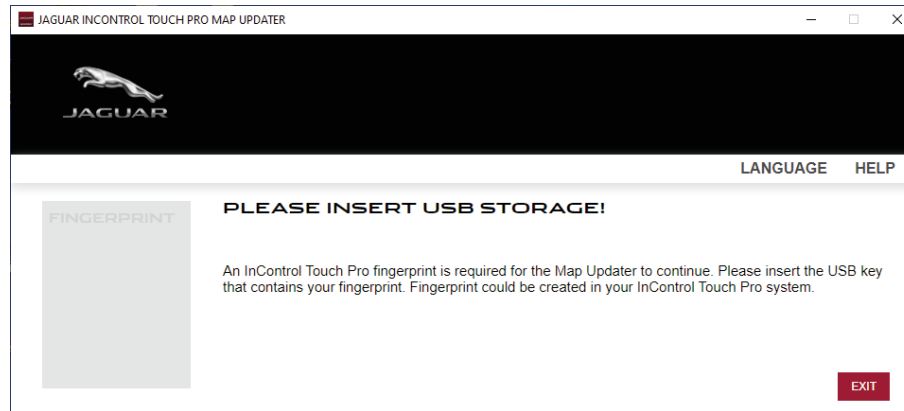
JAGUAR INCONTROL TOUCH PRO MAP UPDATER

JAGUAR

LANGUAGE HELP

FINGERPRINT

PLEASE INSERT USB STORAGE!

An InControl Touch Pro fingerprint is required for the Map Updater to continue. Please insert the USB key that contains your fingerprint. Fingerprint could be created in your InControl Touch Pro system.

EXIT